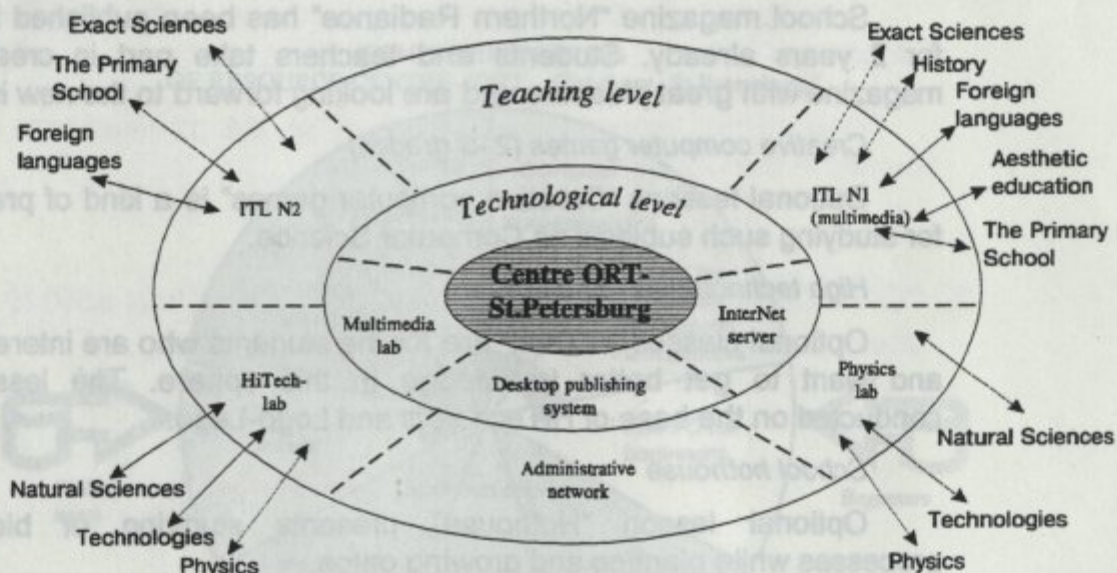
School magazine "Northern Radiance" has been published for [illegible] years already. Students and teachers take part in creating the magazine with great pleasure and are looking forward to the new issue.

Creative computer games (2-3 grades)

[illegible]onal lessons "Creative computer games" is a kind of preparation for studying such subjects as "Computer Science".

Hi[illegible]

Optional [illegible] for those students who are interested and want to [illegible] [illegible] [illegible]. The lessons are conducted on the base of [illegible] and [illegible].

School hothouse

Optional lesson "Hothouse" presents studying of biological processes while planning and growing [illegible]

Exact Sciences
The Primary School
Foreign languages
Teaching level
Technological level
ITL N2
Centre ORT-St.Petersburg
Multimedia lab
InterNet server
HiTech-lab
Desktop publishing system
Physics lab
Administrative network
Natural Sciences
Technologies
Physics
Exact Sciences
History
Foreign languages
Aesthetic education
ITL N1 (multimedia)
The Primary School
Natural Sciences
Technologies
Physics